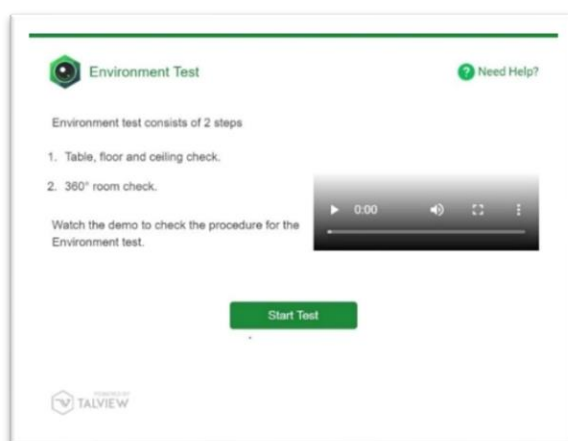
Environment Test

Need Help?

Environment test consists of 2 steps

1. Table, floor and ceiling check.

2. 360° room check.

Watch the demo to check the procedure for the Environment test.

0:00

Start Test

POWERED BY
TALVIEW